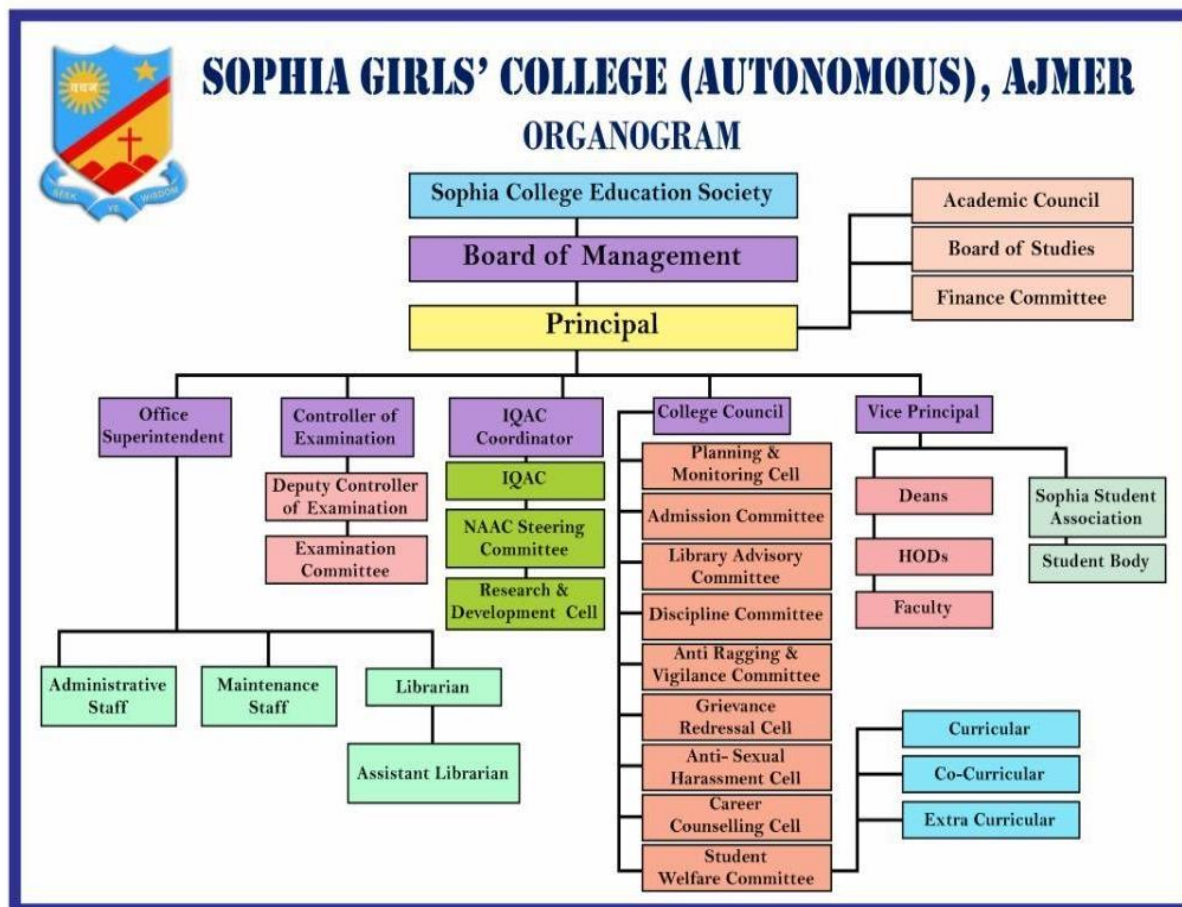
वचन

SEEK YE WISDOM

SOPHIA GIRLS' COLLEGE (AUTONOMOUS), AJMER

ORGANOGRAM

Sophia College Education Society

Board of Management

Principal

Academic Council

Board of Studies

Finance Committee

Office Superintendent

Controller of Examination

IQAC Coordinator

College Council

Vice Principal

Deputy Controller of Examination

Examination Committee

IQAC

NAAC Steering Committee

Research & Development Cell

Planning & Monitoring Cell

Admission Committee

Library Advisory Committee

Discipline Committee

Anti Ragging & Vigilance Committee

Grievance Redressal Cell

Anti- Sexual Harassment Cell

Career Counselling Cell

Student Welfare Committee

Deans

HODs

Faculty

Sophia Student Association

Student Body

Administrative Staff

Maintenance Staff

Librarian

Assistant Librarian

Curricular

Co-Curricular

Extra Curricular